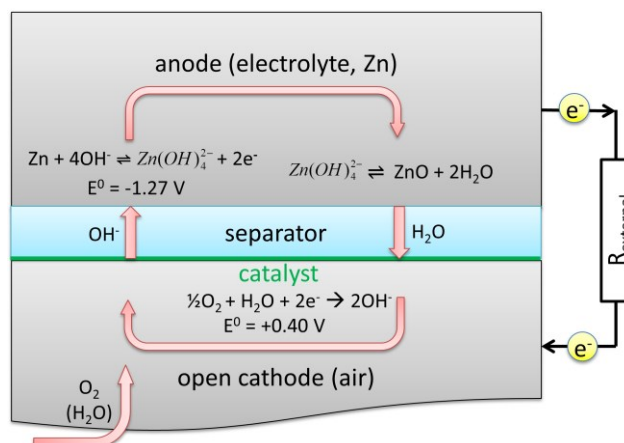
anode (electrolyte, Zn)

Zn + 4OH$^-$ ⇌ $Zn(OH)_4^{2-}$ + 2e$^-$
E$^0$ = -1.27 V

$Zn(OH)_4^{2-}$ ⇌ ZnO + 2H$_2$O

e$^-$

OH$^-$

separator

H$_2$O

R$_{external}$

catalyst

½O$_2$ + H$_2$O + 2e$^-$ → 2OH$^-$
E$^0$ = +0.40 V

e$^-$

O$_2$
(H$_2$O)

open cathode (air)